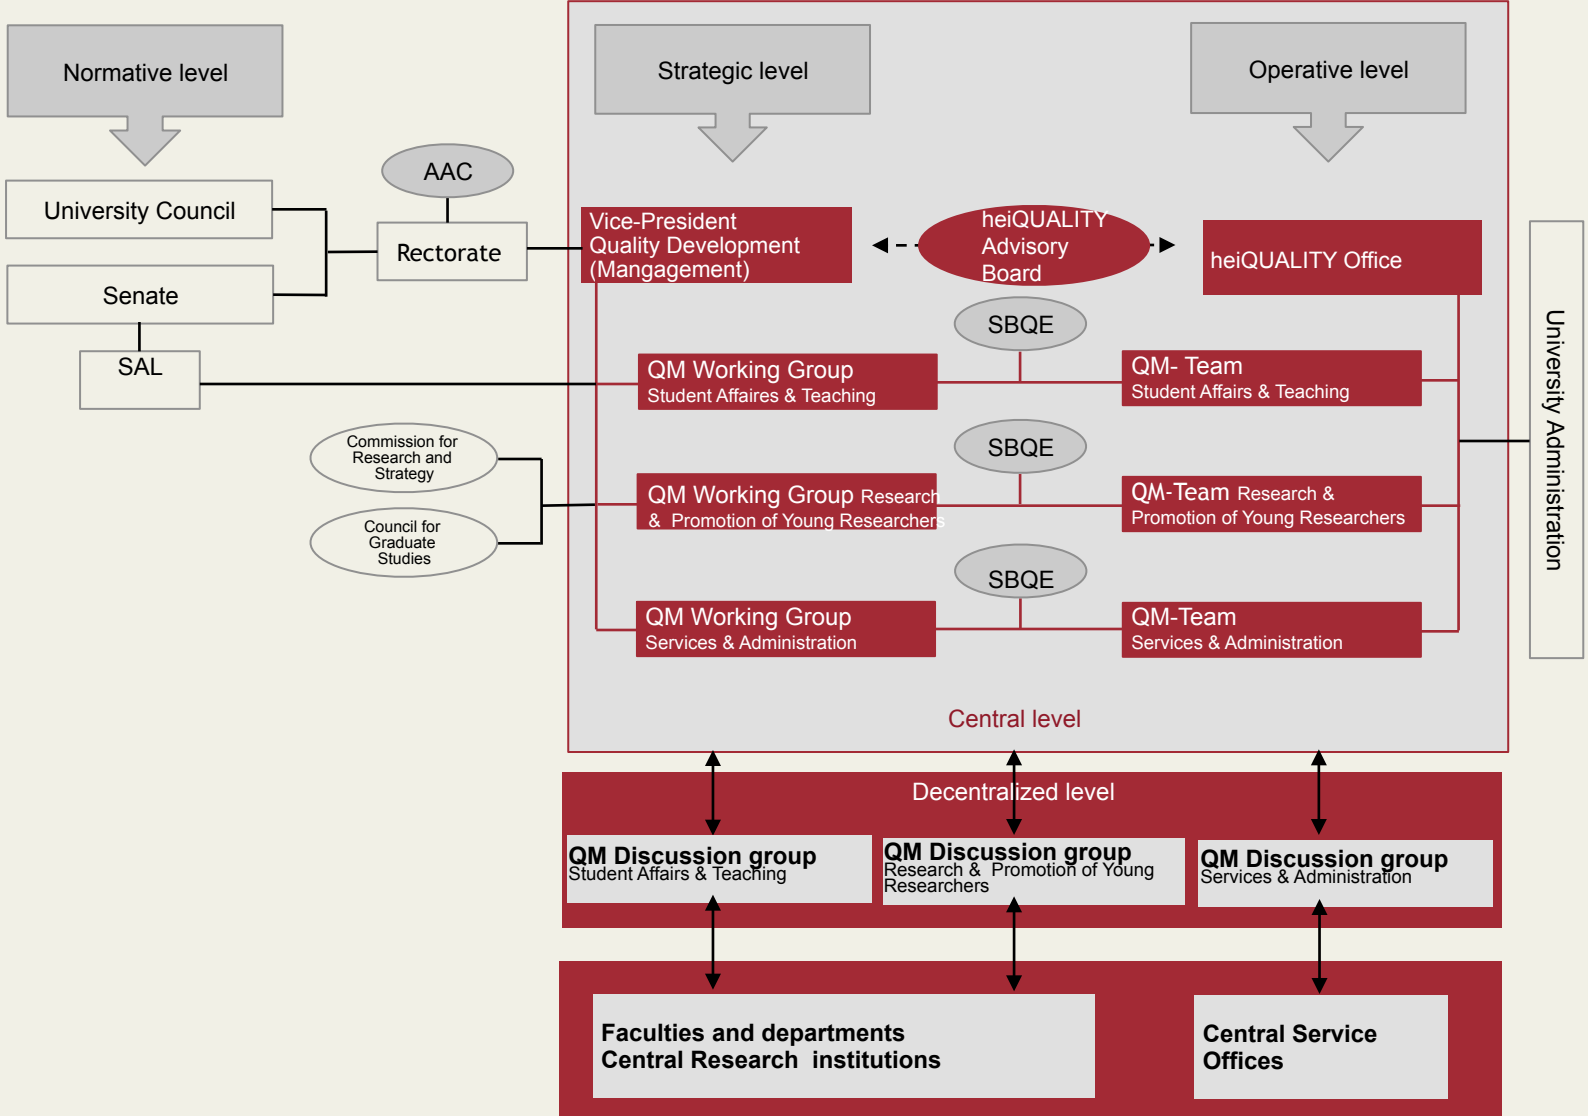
Normative level

Strategic level

Operative level

University Council

AAC

Rectorate

Senate

SAL

Vice-President Quality Development (Mangagement)

heiQUALITY Advisory Board

heiQUALITY Office

University Administration

SBQE

QM Working Group Student Affaires & Teaching

QM- Team Student Affairs & Teaching

Commission for Research and Strategy

Council for Graduate Studies

SBQE

QM Working Group Research & Promotion of Young Researchers

QM-Team Research & Promotion of Young Researchers

SBQE

QM Working Group Services & Administration

QM-Team Services & Administration

Central level

Decentralized level

QM Discussion group Student Affairs & Teaching

QM Discussion group Research & Promotion of Young Researchers

QM Discussion group Services & Administration

Faculties and departments
Central Research institutions

Central Service Offices